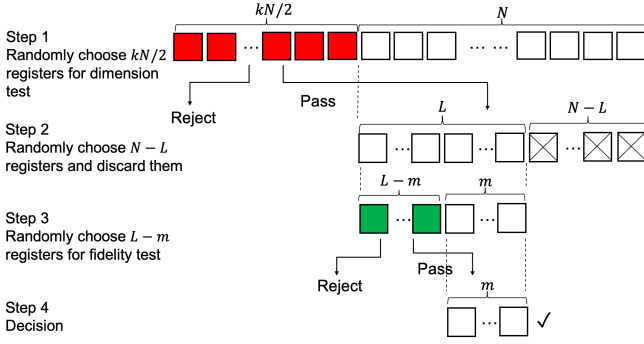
$kN/2$

$N$

Step 1
Randomly choose $kN/2$ registers for dimension test

Reject

Pass

$L$

$N-L$

Step 2
Randomly choose $N-L$ registers and discard them

$L-m$

$m$

Step 3
Randomly choose $L-m$ registers for fidelity test

Reject

Pass

$m$

Step 4
Decision

✓